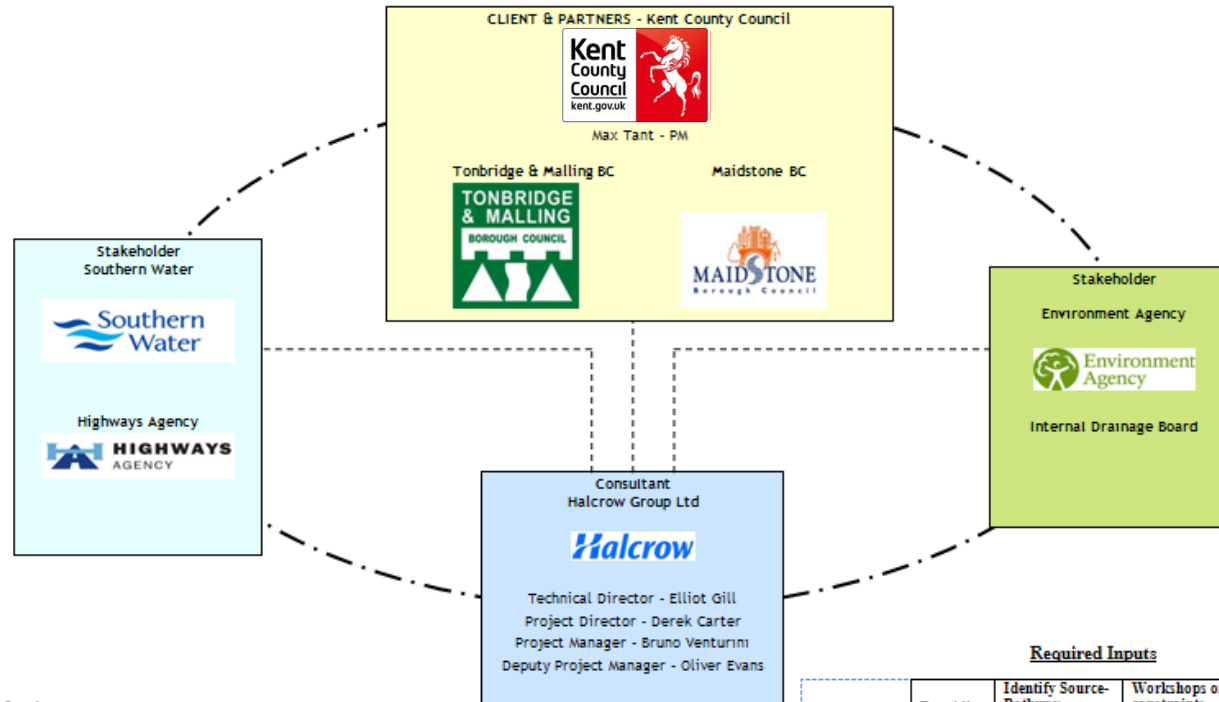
CLIENT & PARTNERS - Kent County Council

Kent County Council kent.gov.uk

Max Tant - PM

Tonbridge & Malling BC

TONBRIDGE & MALLING BOROUGH COUNCIL

Maidstone BC

MAIDSTONE Borough Council

Stakeholder
Southern Water

Southern Water

Highways Agency

HIGHWAYS AGENCY

Stakeholder

Environment Agency

Environment Agency

Internal Drainage Board

Consultant
Halcrow Group Ltd

Halcrow

Technical Director - Elliot Gill
Project Director - Derek Carter
Project Manager - Bruno Venturini
Deputy Project Manager - Oliver Evans

Required Inputs

Identify Source-Pathway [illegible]

Workshops o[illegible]